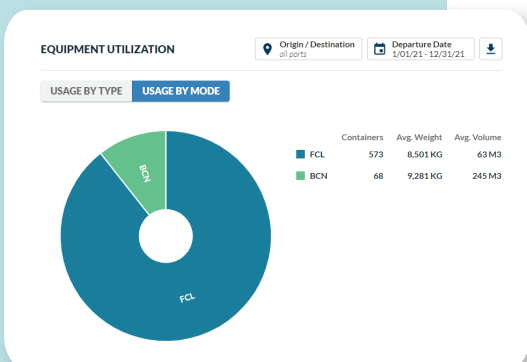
EQUIPMENT UTILIZATION

Origin / Destination
all ports

Departure Date
1/01/21 - 12/31/21

USAGE BY TYPE | USAGE BY MODE

BCN

FCL

| | Containers | Avg. Weight | Avg. Volume |
|---|---|---|---|
| FCL | 573 | 8,501 KG | 63 M3 |
| BCN | 68 | 9,281 KG | 245 M3 |